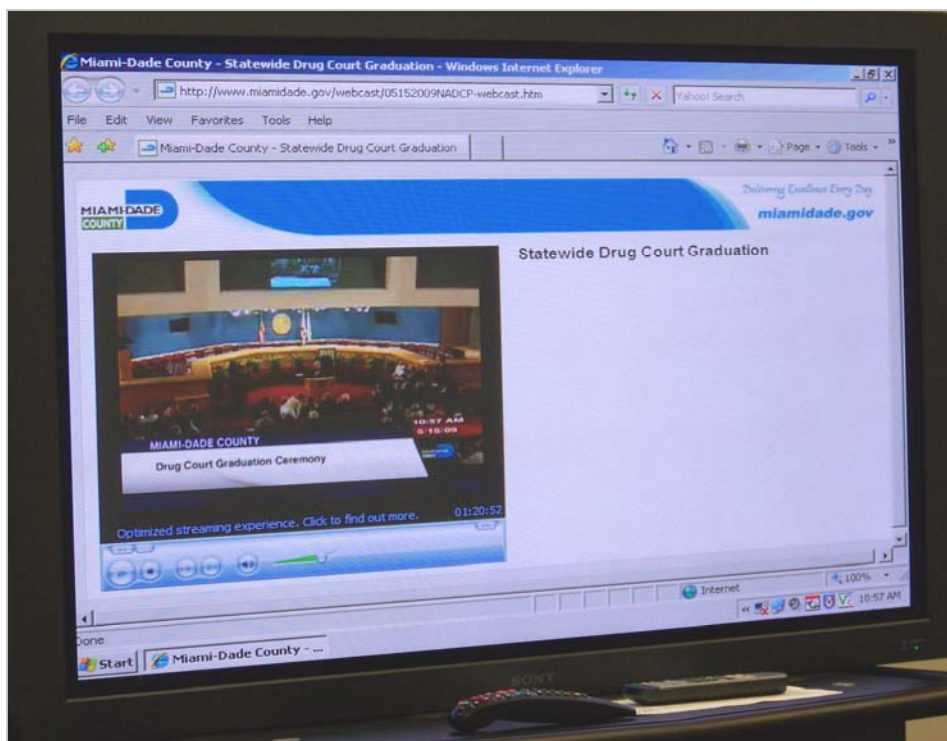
Miami-Dade County - Statewide Drug Court Graduation - Windows Internet Explorer

http://www.miamidade.gov/webcast/05152009NADCP-webcast.htm

Yahoo! Search

File Edit View Favorites Tools Help

Miami-Dade County - Statewide Drug Court Graduation

Page Tools

MIAMI-DADE COUNTY

Delivering Excellence Every Day

miamidade.gov

Statewide Drug Court Graduation

10:57 AM
5/15/09

MIAMI-DADE COUNTY

Drug Court Graduation Ceremony

Optimized streaming experience. Click to find out more.

01:20:52

Internet

100%

10:57 AM

Done

Start

Miami-Dade County - ...

SONY